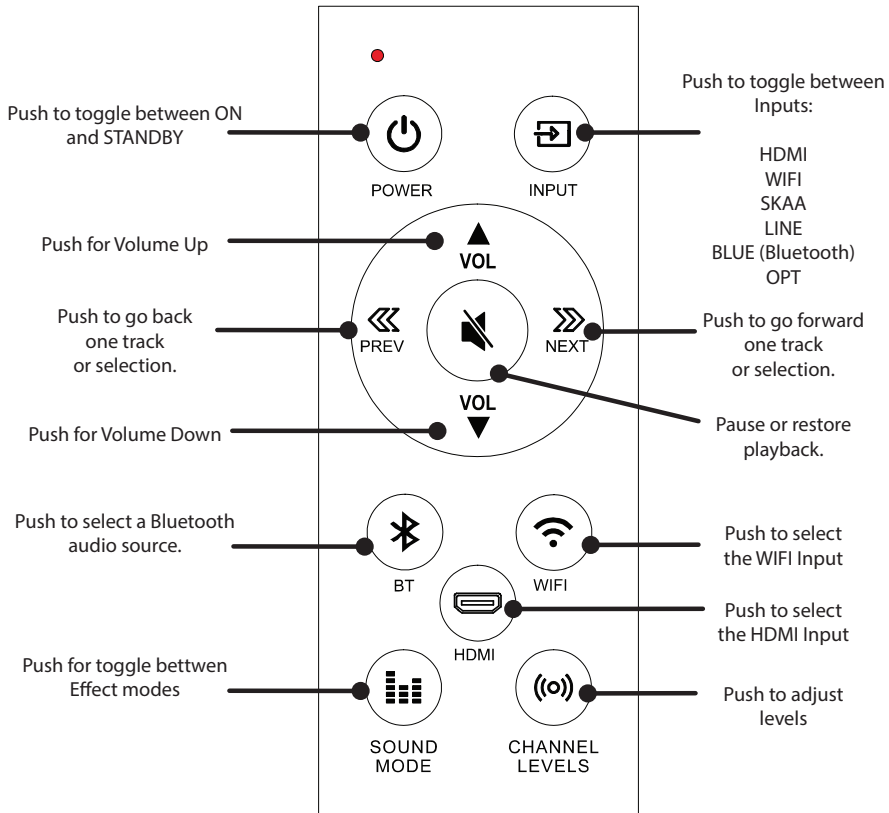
Push to toggle between ON and STANDBY

POWER

INPUT

Push to toggle between Inputs:

HDMI
WIFI
SKAA
LINE
BLUE (Bluetooth)
OPT

Push for Volume Up

VOL

Push to go back one track or selection.

PREV

NEXT

Push to go forward one track or selection.

VOL

Pause or restore playback.

Push for Volume Down

Push to select a Bluetooth audio source.

BT

WIFI

Push to select the WIFI Input

HDMI

Push to select the HDMI Input

Push for toggle bettwen Effect modes

SOUND MODE

CHANNEL LEVELS

Push to adjust levels